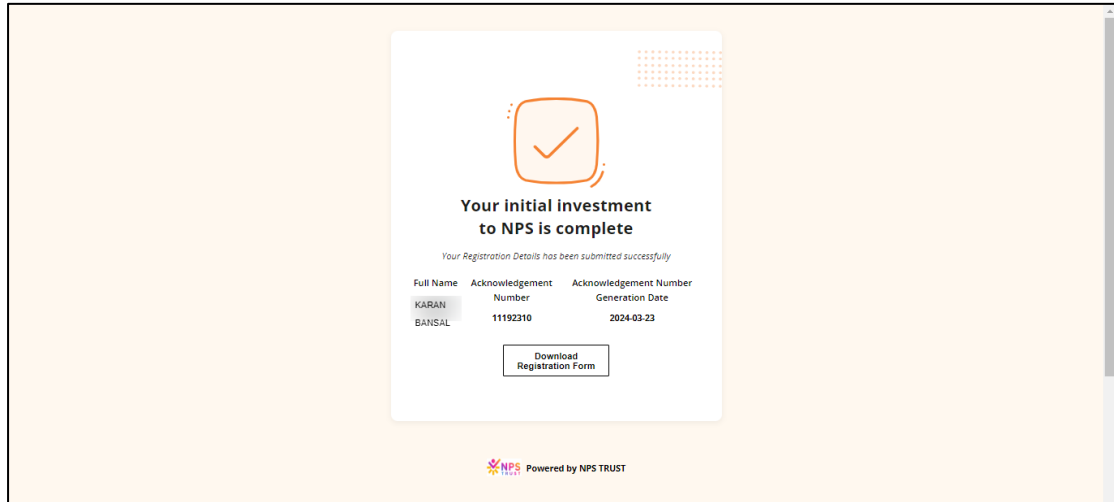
Your initial investment to NPS is complete

Your Registration Details has been submitted successfully

| Full Name | Acknowledgement Number | Acknowledgement Number Generation Date |
|---|---|---|
| KARAN BANSAL | 11192310 | 2024-03-23 |

Download Registration Form

NPS TRUST Powered by NPS TRUST